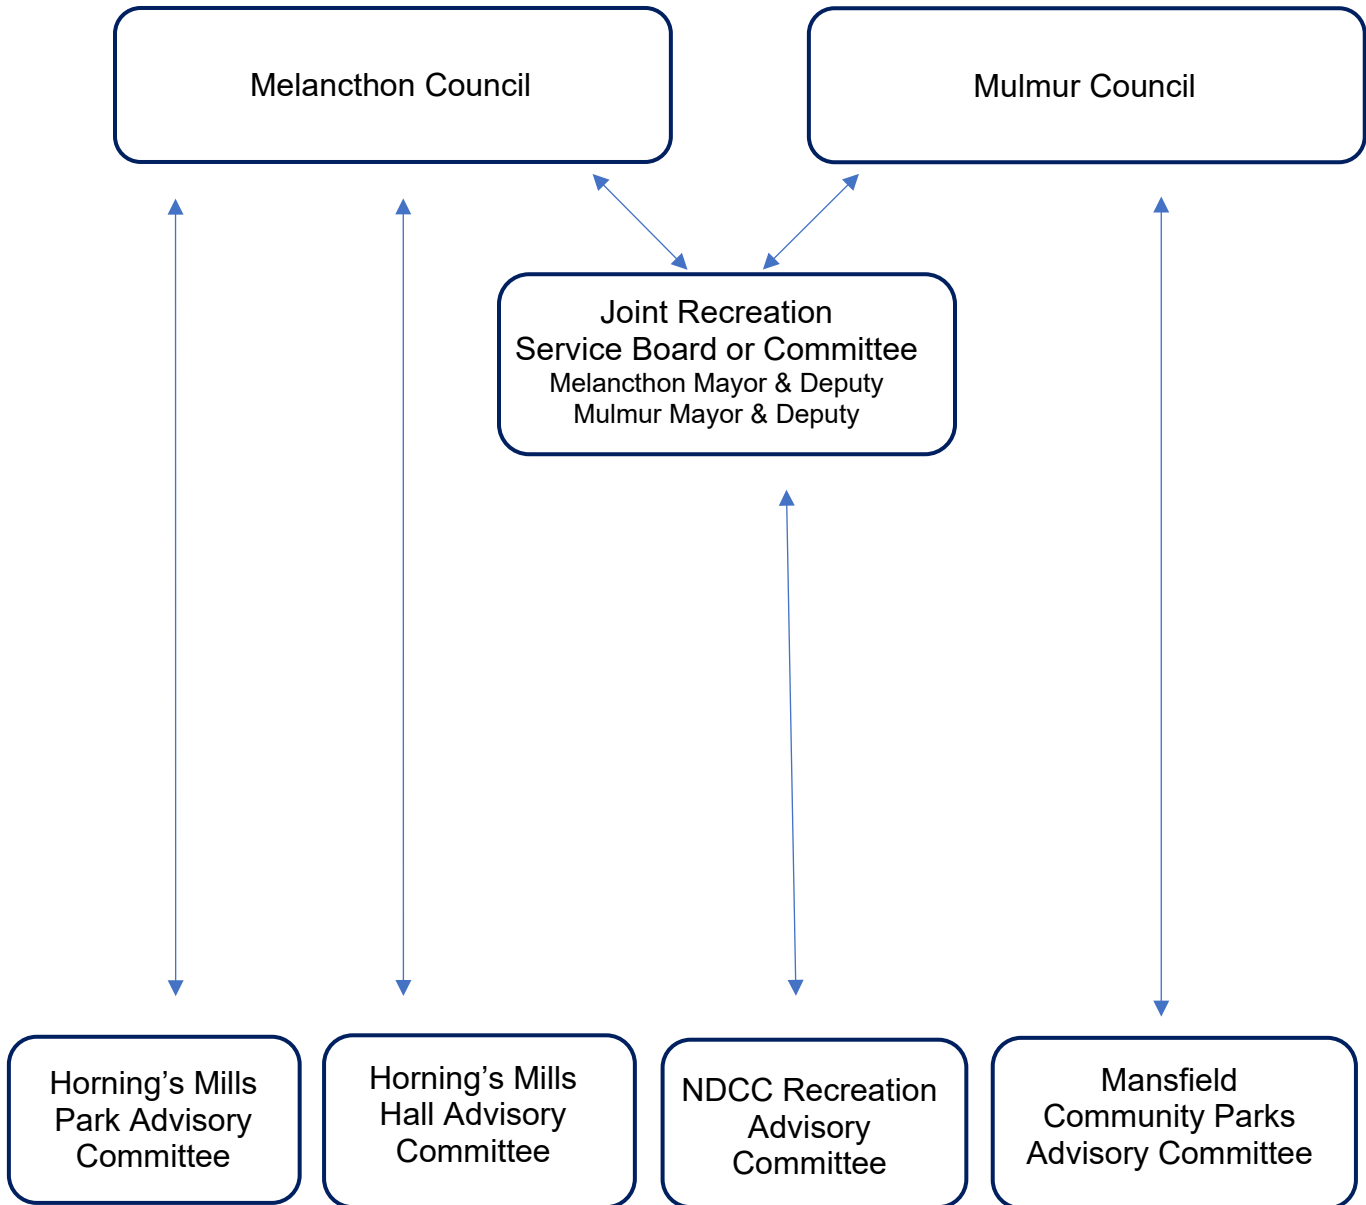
Melancthon Council

Mulmur Council

Joint Recreation Service Board or Committee
Melancthon Mayor & Deputy
Mulmur Mayor & Deputy

Horning's Mills Park Advisory Committee

Horning's Mills Hall Advisory Committee

NDCC Recreation Advisory Committee

Mansfield Community Parks Advisory Committee